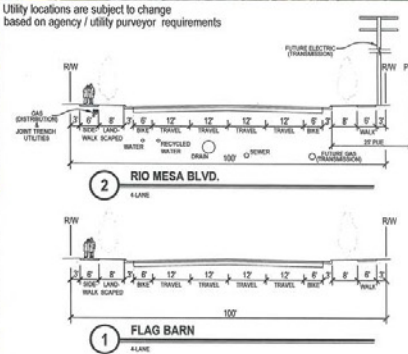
Utility locations are subject to change
based on agency / utility purveyor requirements

R/W
R/W
P
FUTURE ELECTRIC (TRANSMISSION)
GAS (DISTRIBUTION) & JOINT TRENCH UTILITIES
3' 6' 8' 6' 12' 12' 12' 12' 6' 8' 6' 3'
SIDEWALK LANDSCAPED BIKE TRAVEL TRAVEL TRAVEL TRAVEL BIKE WALK
WATER
RECYCLED WATER
DRAIN
SEWER
FUTURE GAS (TRANSMISSION)
100'
25' PUE

2 RIO MESA BLVD.
4-LANE

R/W
R/W
3' 6' 8' 6' 12' 12' 12' 12' 6' 8' 6' 3'
SIDEWALK LANDSCAPED BIKE TRAVEL TRAVEL TRAVEL TRAVEL BIKE WALK
100'

1 FLAG BARN
4-LANE